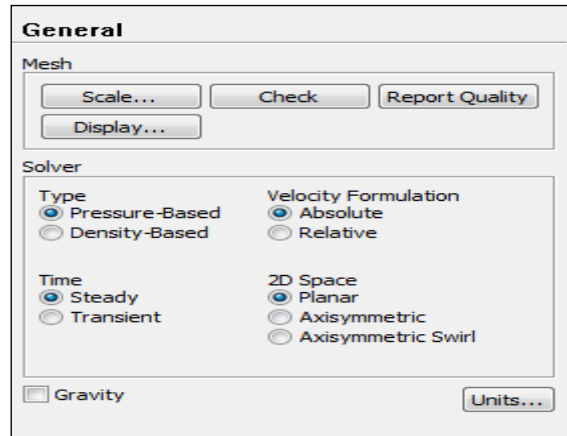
General

Mesh

Scale... Check Report Quality

Display...

Solver

Type
Pressure-Based
Density-Based

Velocity Formulation
Absolute
Relative

Time
Steady
Transient

2D Space
Planar
Axisymmetric
Axisymmetric Swirl

Gravity

Units...